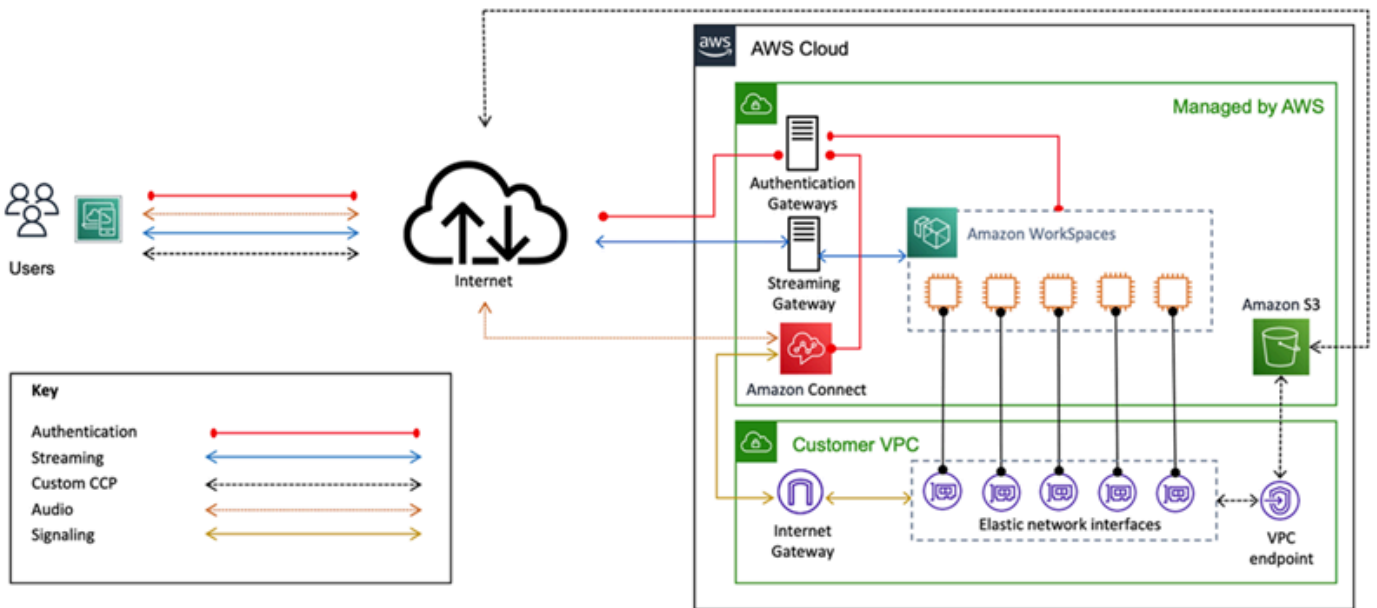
aws AWS Cloud

Managed by AWS

Users

Internet

Authentication Gateways

Streaming Gateway

Amazon WorkSpaces

Amazon S3

Amazon Connect

Customer VPC

Internet Gateway

Elastic network interfaces

VPC endpoint

Key

Authentication

Streaming

Custom CCP

Audio

Signaling